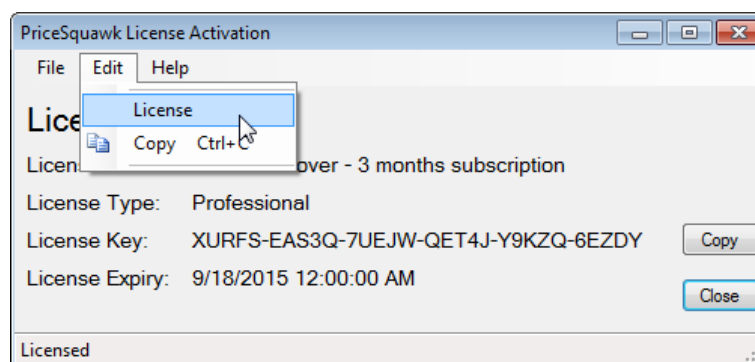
PriceSquawk License Activation

File Edit Help

License
Copy Ctrl+C

Lice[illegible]

Licen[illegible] over - 3 months subscription

License Type: Professional

License Key: XURFS-EAS3Q-7UEJW-QET4J-Y9KZQ-6EZDY

Copy

License Expiry: 9/18/2015 12:00:00 AM

Close

Licensed